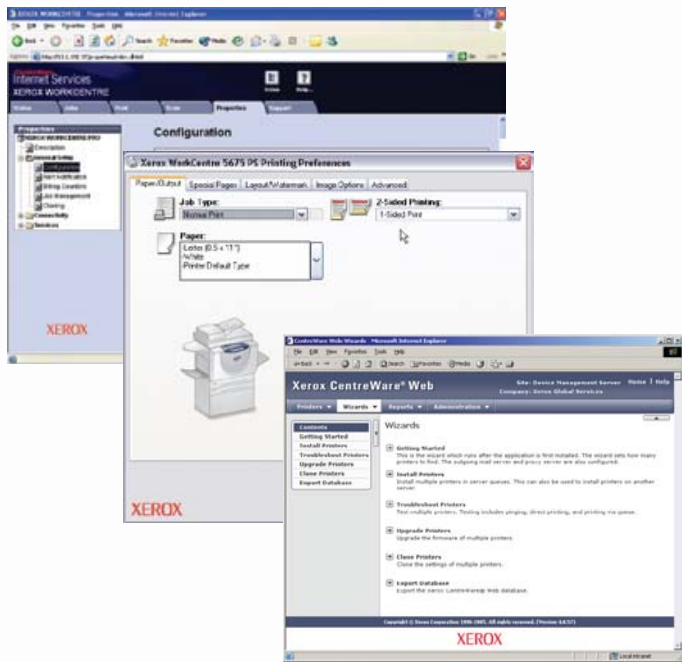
XEROX WORKCENTRE - Properties - Microsoft Internet Explorer

File Edit View Favorites Tools Help

Back Search Favorites Media

Internet Services
XEROX WORKCENTRE

Index Help

Status Jobs Print Scan Properties Support

Properties
XEROX WORKCENTRE PRO
Description
General Setup
Configuration
Alert Notification
Billing Counters
Job Management
Cloning
Connectivity
Services

Configuration

XEROX

Xerox WorkCentre 5675 PS Printing Preferences

Paper/Output Special Pages Layout/Watermark Image Options Advanced

Job Type:
Normal Print

2-Sided Printing:
1-Sided Print

Paper:
Letter (8.5 x 11")
White
Printer Default Type

XEROX

CentreWare Web Wizards - Microsoft Internet Explorer

File Edit View Favorites Tools Help

Back Search Favorites Media

Xerox CentreWare® Web

Site: Device Management Server
Company: Xerox Global Services

Home | Help

Printers Wizards Reports Administration

Contents
Getting Started
Install Printers
Troubleshoot Printers
Upgrade Printers
Clone Printers
Export Database

Wizards

Getting Started
This is the wizard which runs after the application is first installed. The wizard sets how many printers to find. The outgoing mail server and proxy server are also configured.

Install Printers
Install multiple printers in server queues. This can also be used to install printers on another server.

Troubleshoot Printers
Test multiple printers. Testing includes pinging, direct printing, and printing via queue.

Upgrade Printers
Upgrade the firmware of multiple printers.

Clone Printers
Clone the settings of multiple printers.

Export Database
Export the Xerox CentreWare Web database.

Copyright © Xerox Corporation 1999-2005. All rights reserved. (Version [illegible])

XEROX

Local intranet